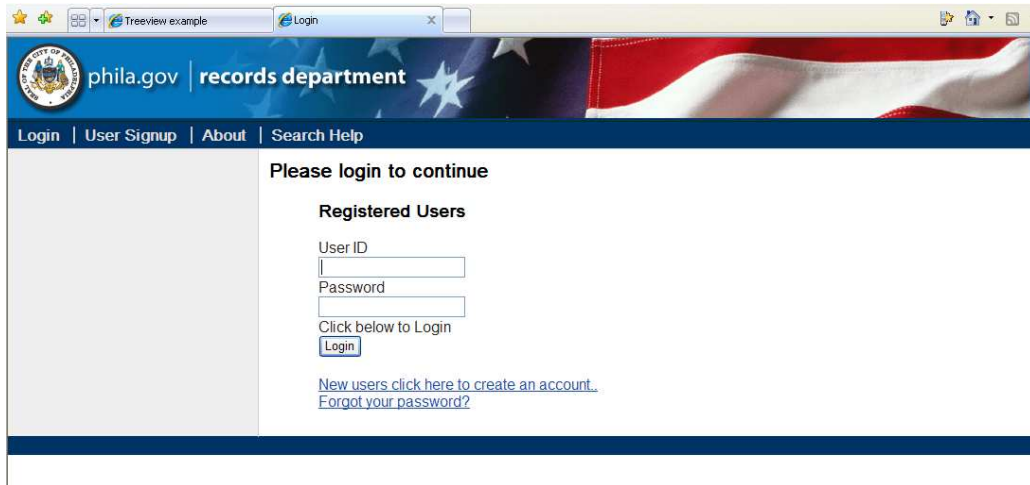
Treeview example
Login

SEAL OF THE CITY OF PHILADELPHIA

phila.gov | records department

Login | User Signup | About | Search Help

Please login to continue

Registered Users

User ID

Password

Click below to Login

Login

New users click here to create an account..
Forgot your password?